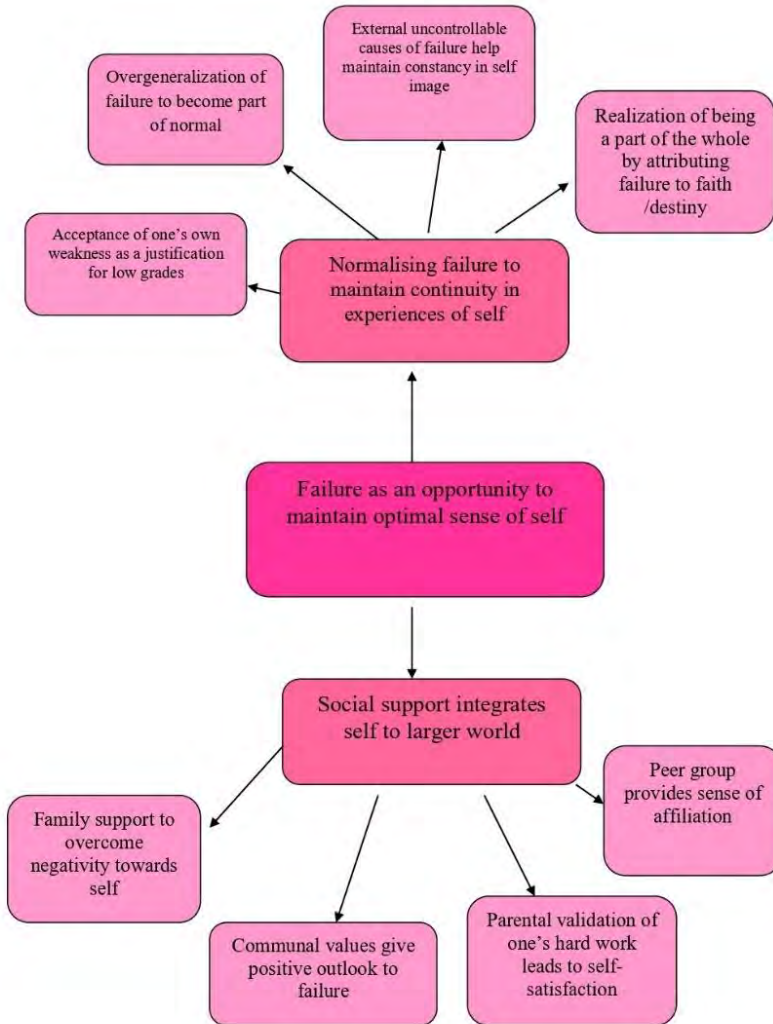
External uncontrollable causes of failure help maintain constancy in self image

Overgeneralization of failure to become part of normal

Realization of being a part of the whole by attributing failure to faith /destiny

Acceptance of one's own weakness as a justification for low grades

Normalising failure to maintain continuity in experiences of self

Failure as an opportunity to maintain optimal sense of self

Social support integrates self to larger world

Peer group provides sense of affiliation

Family support to overcome negativity towards self

Communal values give positive outlook to failure

Parental validation of one's hard work leads to self-satisfaction